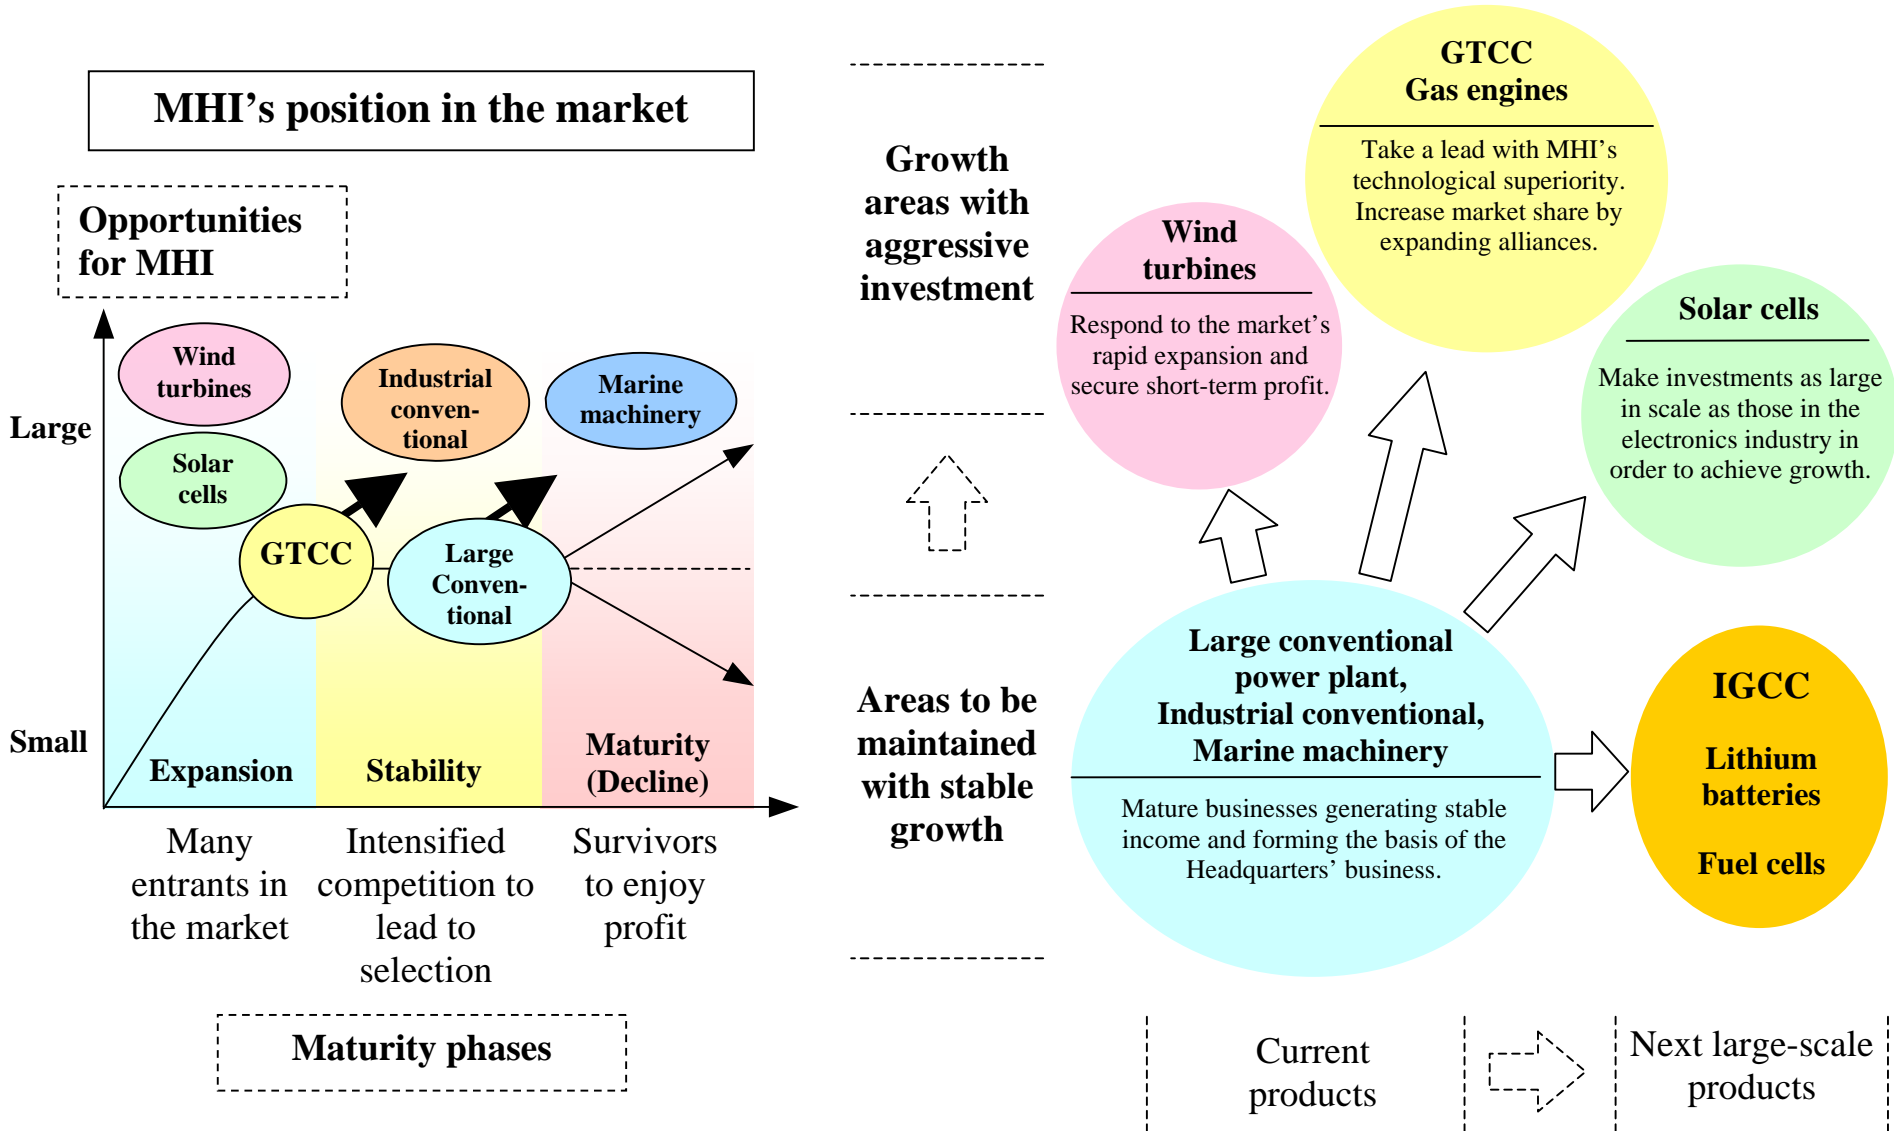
MHI's position in the market

Opportunities for MHI

Large

Small

Wind turbines

Solar cells

Industrial conven-tional

Marine machinery

GTCC

Large Conven-tional

Expansion

Stability

Maturity (Decline)

Many entrants in the market

Intensified competition to lead to selection

Survivors to enjoy profit

Maturity phases

Growth areas with aggressive investment

Areas to be maintained with stable growth

GTCC
Gas engines

Take a lead with MHI's technological superiority. Increase market share by expanding alliances.

Wind turbines

Respond to the market's rapid expansion and secure short-term profit.

Solar cells

Make investments as large in scale as those in the electronics industry in order to achieve growth.

Large conventional power plant, Industrial conventional, Marine machinery

Mature businesses generating stable income and forming the basis of the Headquarters' business.

IGCC

Lithium batteries

Fuel cells

Current products

Next large-scale products